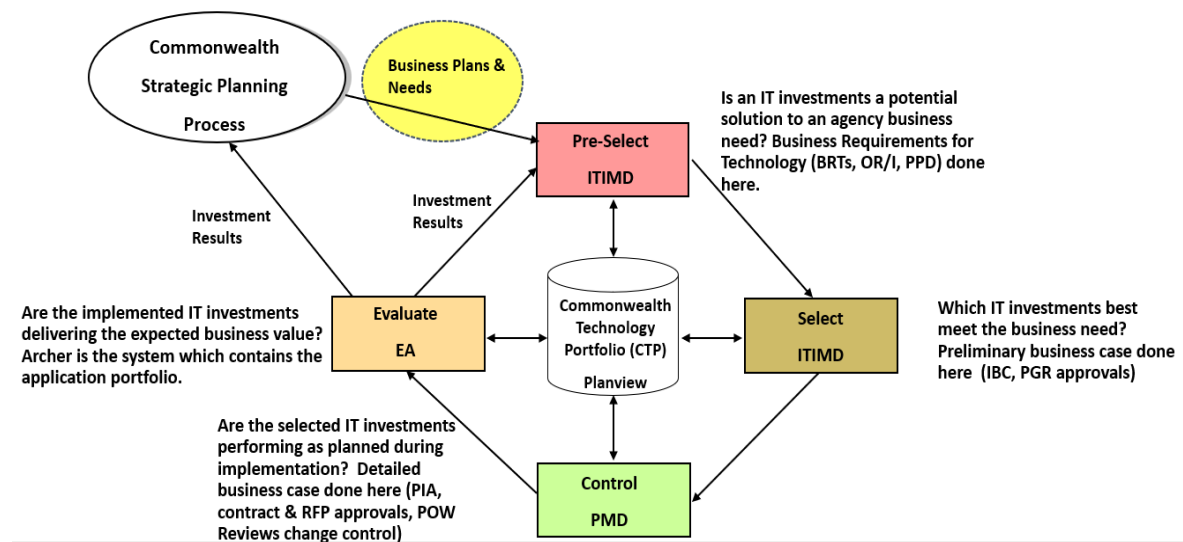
Commonwealth Strategic Planning Process

Business Plans & Needs

Pre-Select
ITIMD

Is an IT investments a potential solution to an agency business need? Business Requirements for Technology (BRTs, OR/I, PPD) done here.

Investment Results

Investment Results

Are the implemented IT investments delivering the expected business value? Archer is the system which contains the application portfolio.

Evaluate
EA

Commonwealth Technology Portfolio (CTP)
Planview

Select
ITIMD

Which IT investments best meet the business need? Preliminary business case done here (IBC, PGR approvals)

Are the selected IT investments performing as planned during implementation? Detailed business case done here (PIA, contract & RFP approvals, POW Reviews change control)

Control
PMD